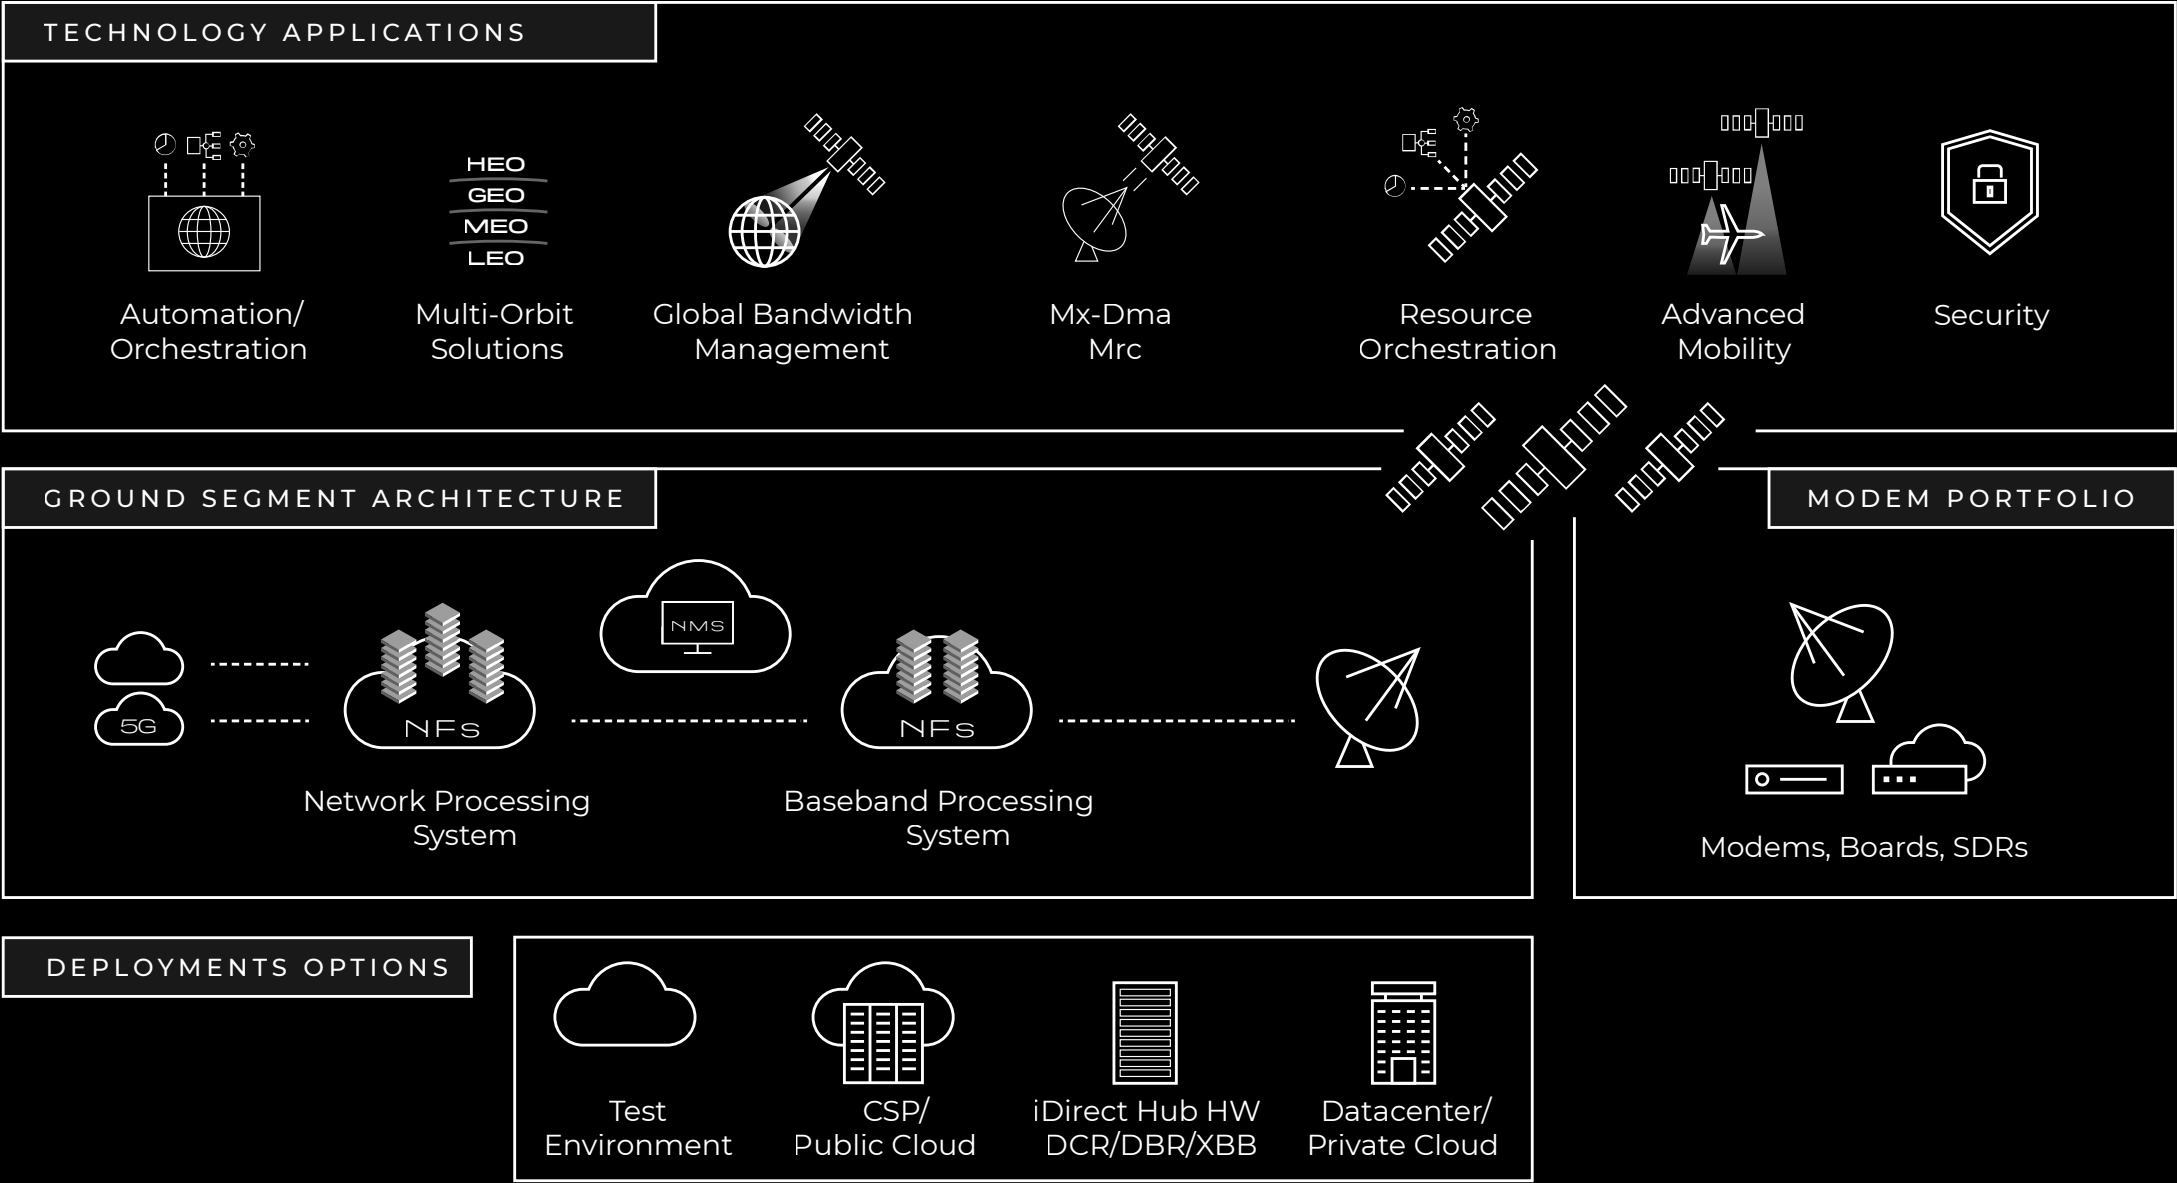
TECHNOLOGY APPLICATIONS

HEO
GEO
MEO
LEO

Automation/ Orchestration

Multi-Orbit Solutions

Global Bandwidth Management

Mx-Dma Mrc

Resource Orchestration

Advanced Mobility

Security

GROUND SEGMENT ARCHITECTURE

MODEM PORTFOLIO

5G

NFs

NMS

NFs

Network Processing System

Baseband Processing System

Modems, Boards, SDRs

DEPLOYMENTS OPTIONS

Test Environment

CSP/ Public Cloud

iDirect Hub HW DCR/DBR/XBB

Datacenter/ Private Cloud